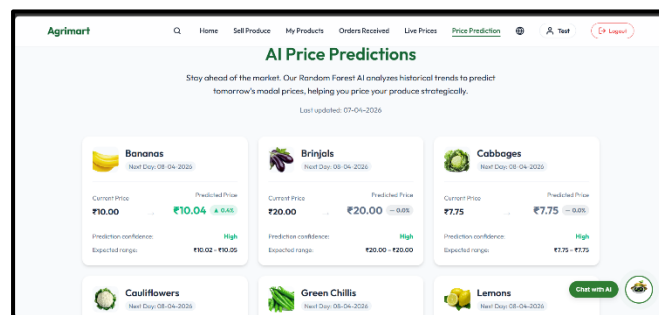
Agrimart

Home Sell Produce My Products Orders Received Live Prices Price Prediction

Test

Logout

AI Price Predictions

Stay ahead of the market. Our Random Forest AI analyzes historical trends to predict tomorrow's modal prices, helping you price your produce strategically.

Last updated: 07-04-2026

Bananas
Next Day: 08-04-2026
Current Price
₹10.00
Predicted Price
₹10.04
▲ 0.4%
Prediction confidence: High
Expected range: ₹10.02 - ₹10.05

Brinjals
Next Day: 08-04-2026
Current Price
₹20.00
Predicted Price
₹20.00
— 0.0%
Prediction confidence: High
Expected range: ₹20.00 - ₹20.00

Cabbages
Next Day: 08-04-2026
Current Price
₹7.75
Predicted Price
₹7.75
— 0.0%
Prediction confidence: High
Expected range: ₹7.75 - ₹7.75

Cauliflowers
Next Day: 08-04-2026

Green Chillis
Next Day: 08-04-2026

Lemons
Next Day: 08-04-2026

Chat with AI